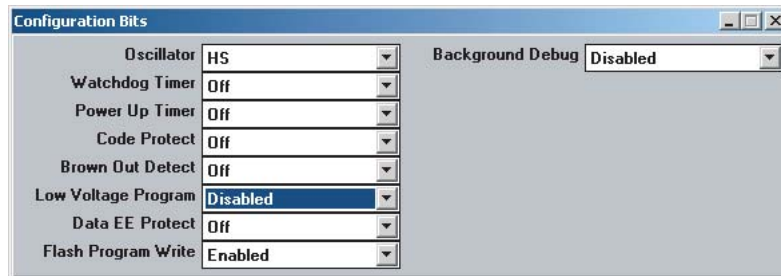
Configuration Bits

Oscillator HS
Watchdog Timer Off
Power Up Timer Off
Code Protect Off
Brown Out Detect Off
Low Voltage Program Disabled
Data EE Protect Off
Flash Program Write Enabled

Background Debug Disabled